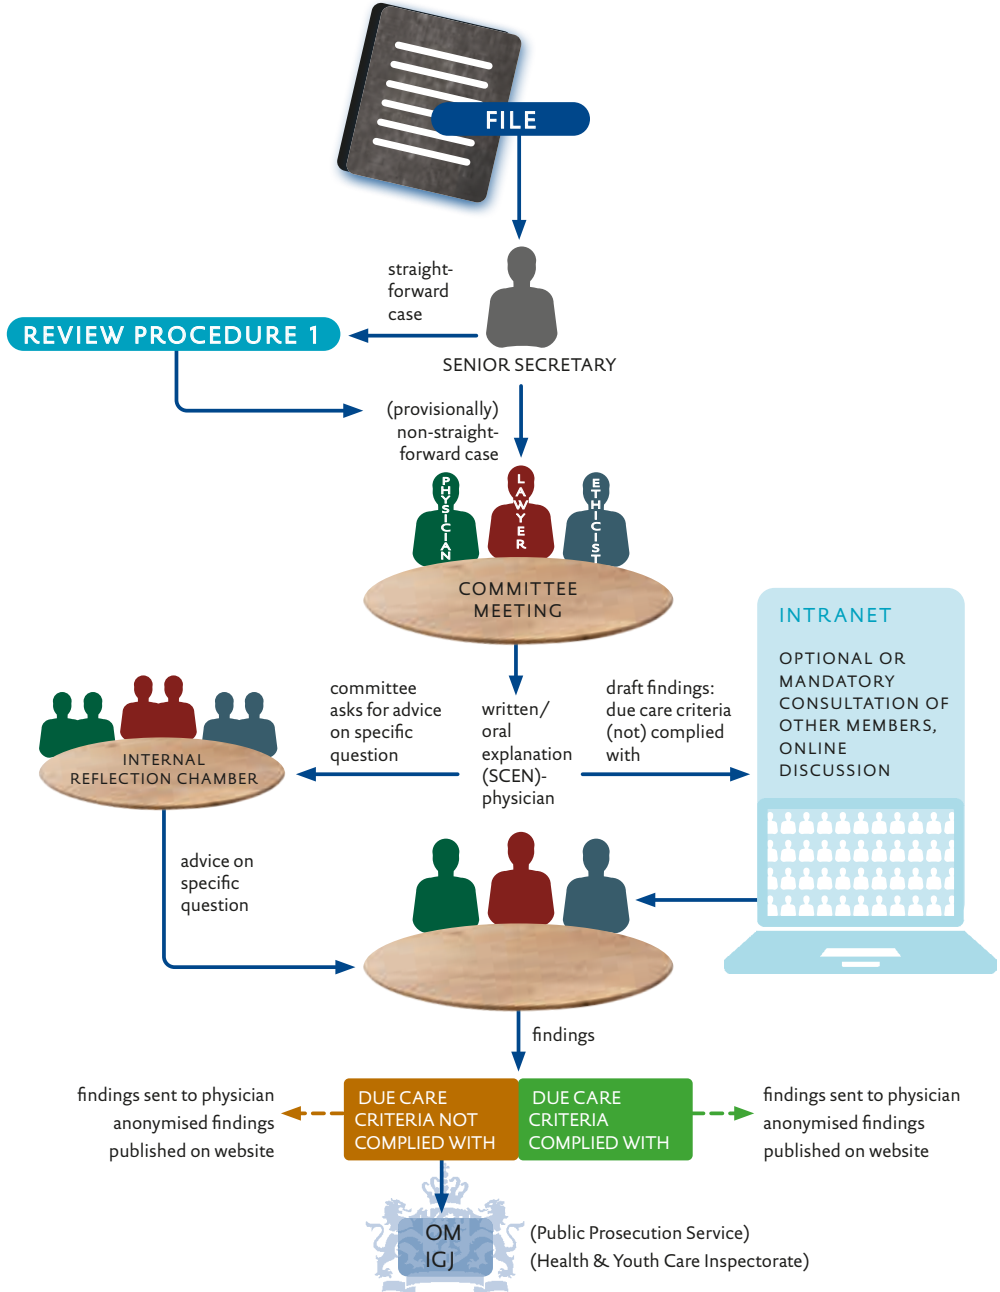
FILE

straightforward case

REVIEW PROCEDURE 1

SENIOR SECRETARY

(provisionally) non-straightforward case

PHYSICIAN

LAWYER

ETHICIST

COMMITTEE MEETING

INTRANET

OPTIONAL OR MANDATORY CONSULTATION OF OTHER MEMBERS, ONLINE DISCUSSION

INTERNAL REFLECTION CHAMBER

committee asks for advice on specific question

written/ oral explanation (SCEN)-physician

draft findings: due care criteria (not) complied with

advice on specific question

findings

findings sent to physician anonymised findings published on website

DUE CARE CRITERIA NOT COMPLIED WITH

DUE CARE CRITERIA COMPLIED WITH

findings sent to physician anonymised findings published on website

OM
IGJ

(Public Prosecution Service)
(Health & Youth Care Inspectorate)